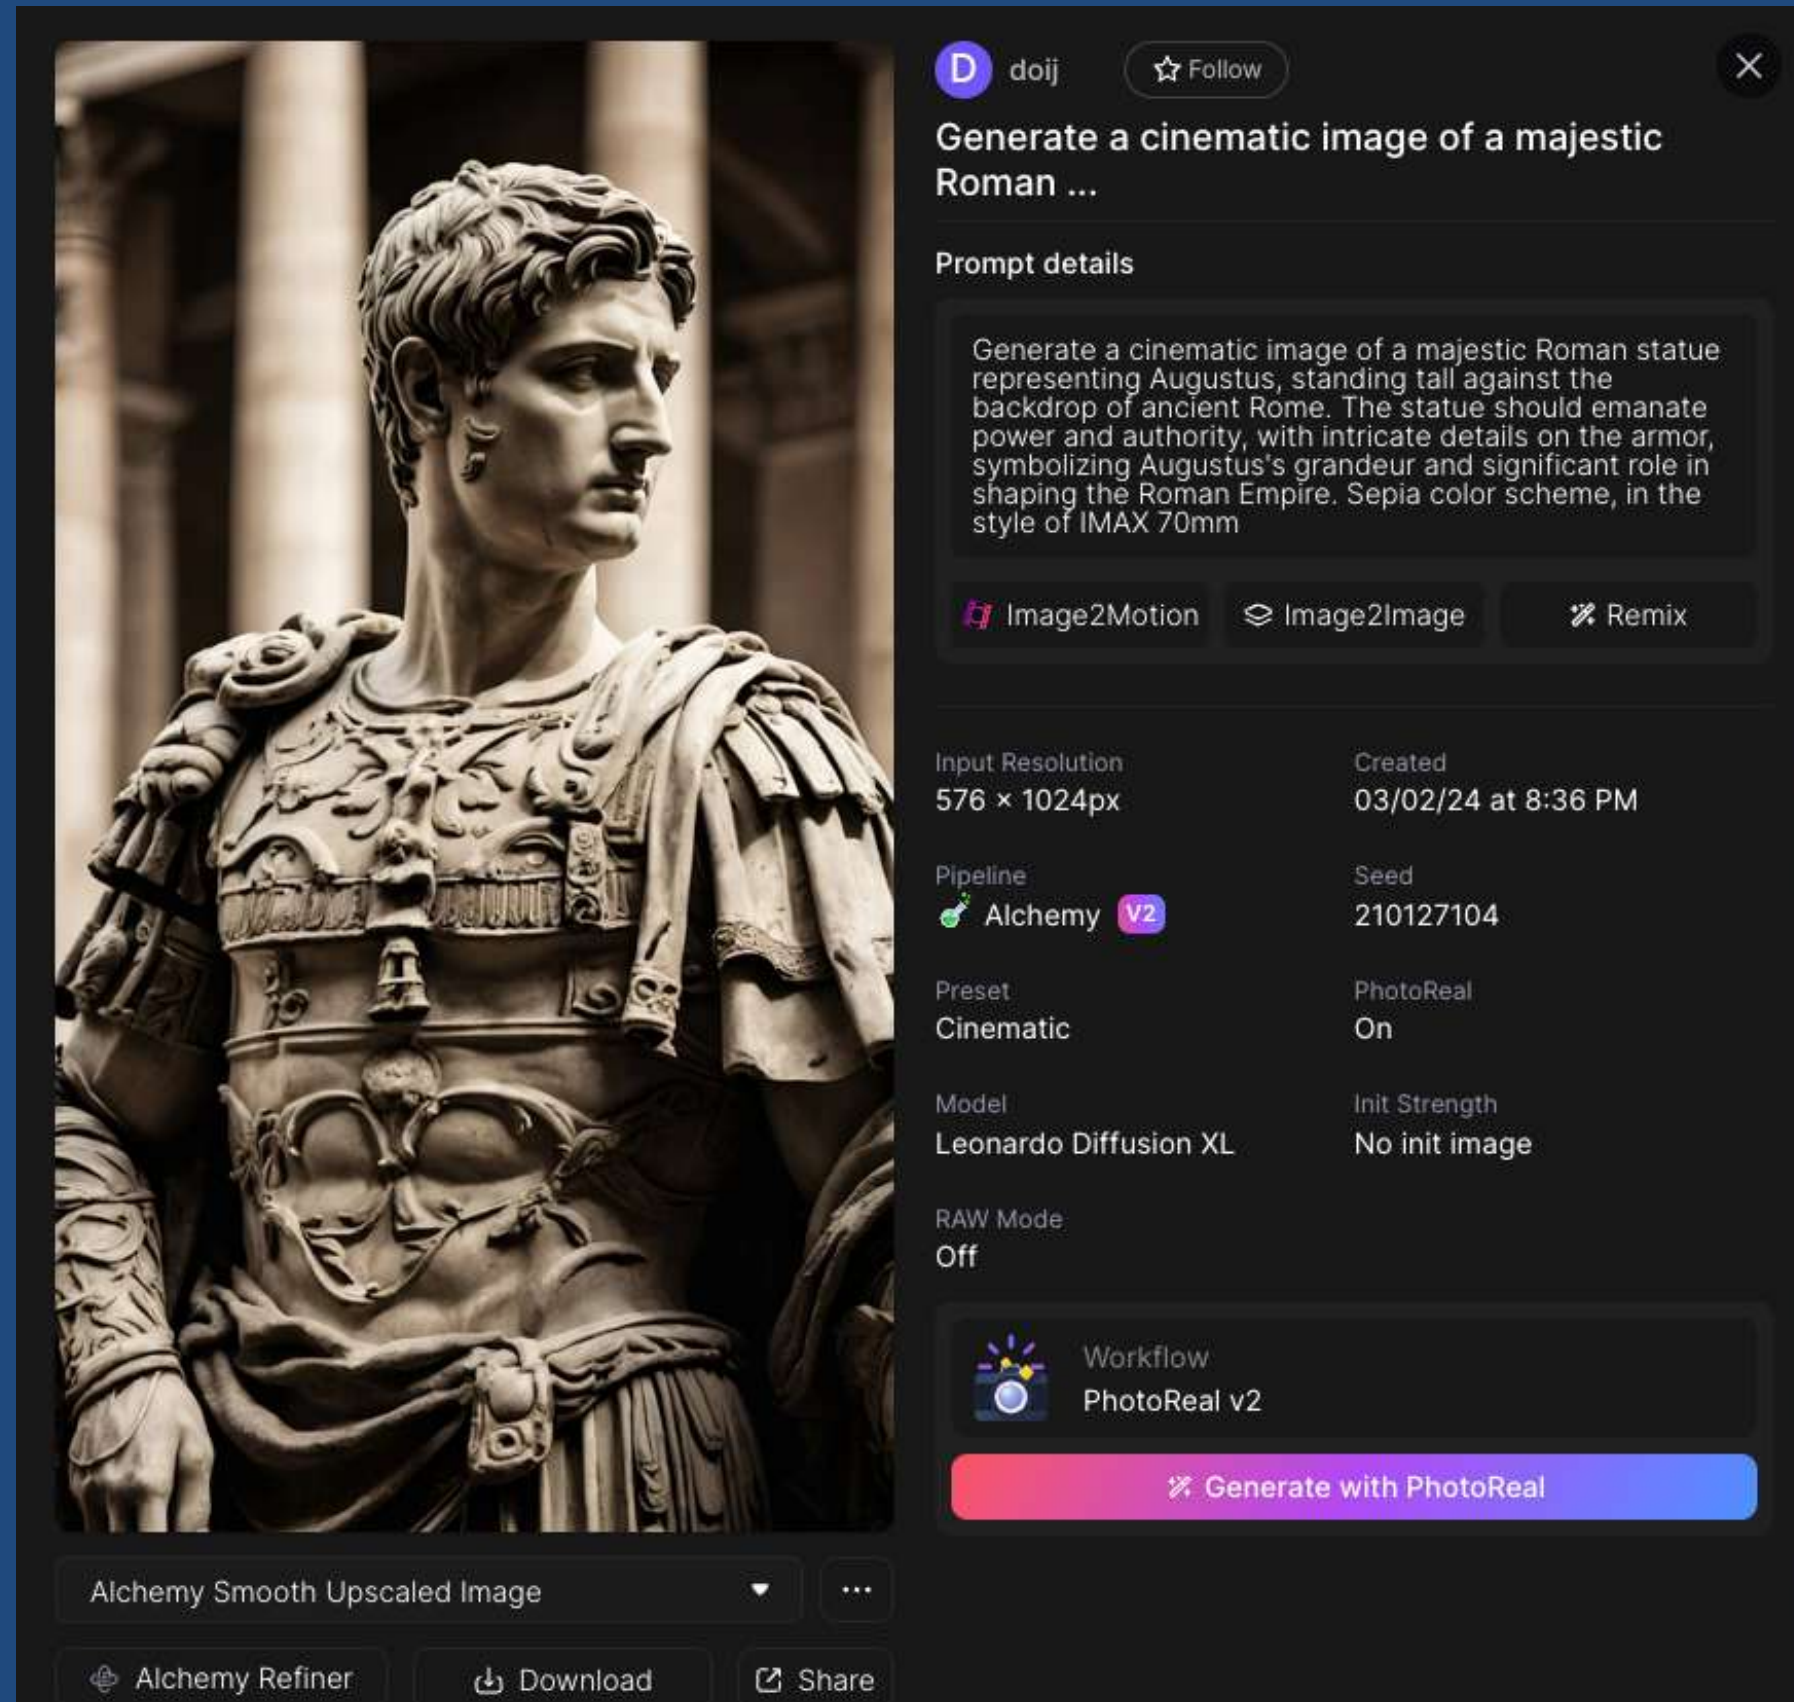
D doij

Follow

Generate a cinematic image of a majestic Roman ...

Prompt details

Generate a cinematic image of a majestic Roman statue representing Augustus, standing tall against the backdrop of ancient Rome. The statue should emanate power and authority, with intricate details on the armor, symbolizing Augustus's grandeur and significant role in shaping the Roman Empire. Sepia color scheme, in the style of IMAX 70mm

Image2Motion Image2Image Remix

Input Resolution
576 × 1024px

Created
03/02/24 at 8:36 PM

Pipeline
Alchemy V2

Seed
210127104

Preset
Cinematic

PhotoReal
On

Model
Leonardo Diffusion XL

Init Strength
No init image

RAW Mode
Off

Workflow
PhotoReal v2

Generate with PhotoReal

Alchemy Smooth Upscaled Image

...

Alchemy Refiner

Download

Share